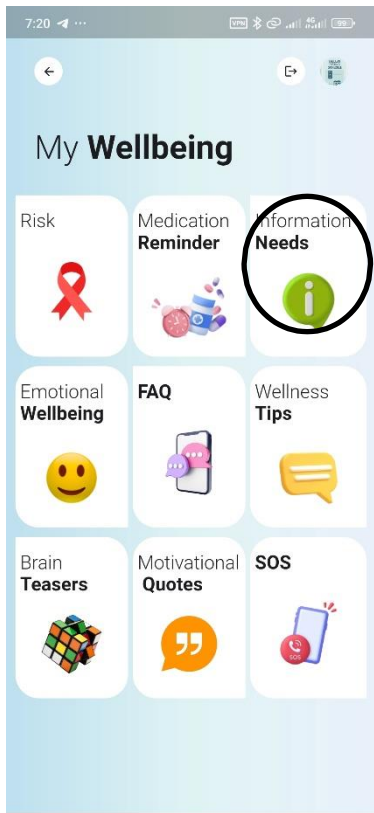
7:20 ···

VPN 4G 99

My **Wellbeing**

Risk

Medication **Reminder**

Information **Needs**

i

Emotional **Wellbeing**

**FAQ**

Wellness **Tips**

Brain **Teasers**

Motivational **Quotes**

**SOS**

SOS